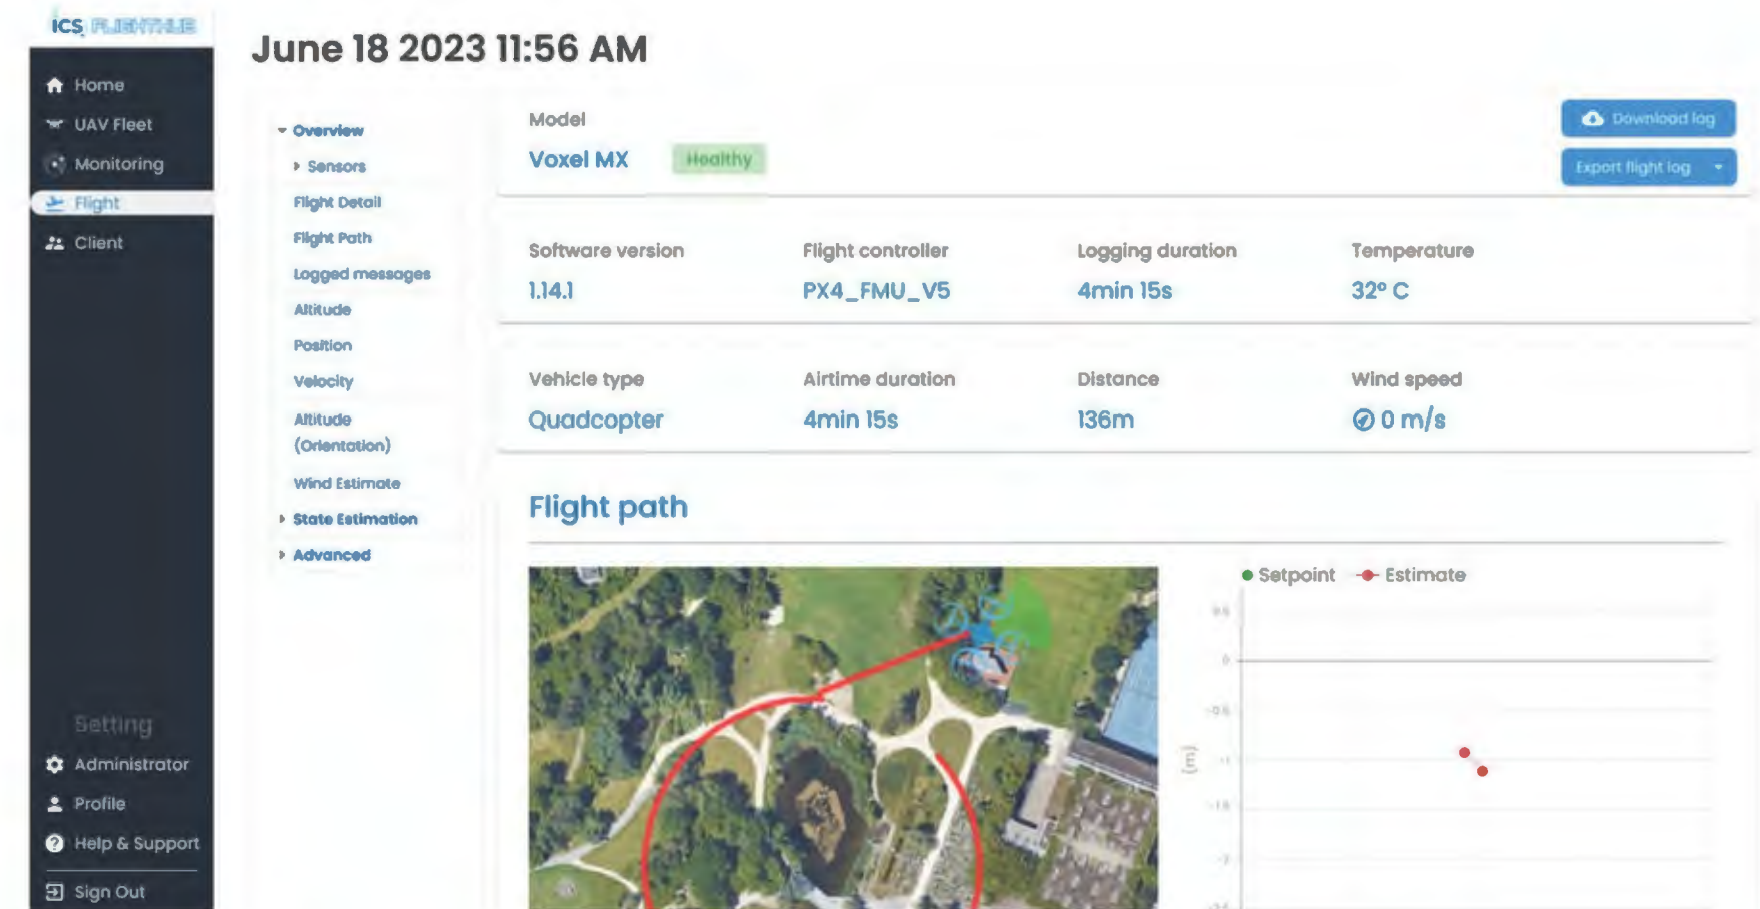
ICS FLIGHTLAB

Home
UAV Fleet
Monitoring
Flight
Client

Setting
Administrator
Profile
Help & Support
Sign Out

June 18 2023 11:56 AM

Overview
Sensors
Flight Detail
Flight Path
Logged messages
Altitude
Position
Velocity
Altitude (Orientation)
Wind Estimate
State Estimation
Advanced

Model
Voxel MX
Healthy

Download log
Export flight log

| Software version | Flight controller | Logging duration | Temperature |
|---|---|---|---|
| 1.14.1 | PX4_FMU_V5 | 4min 15s | 32° C |

| Vehicle type | Airtime duration | Distance | Wind speed |
|---|---|---|---|
| Quadcopter | 4min 15s | 136m | 0 m/s |

Flight path

Setpoint
Estimate

0.5
0
-0.5
-1
-1.5
-2
[m]